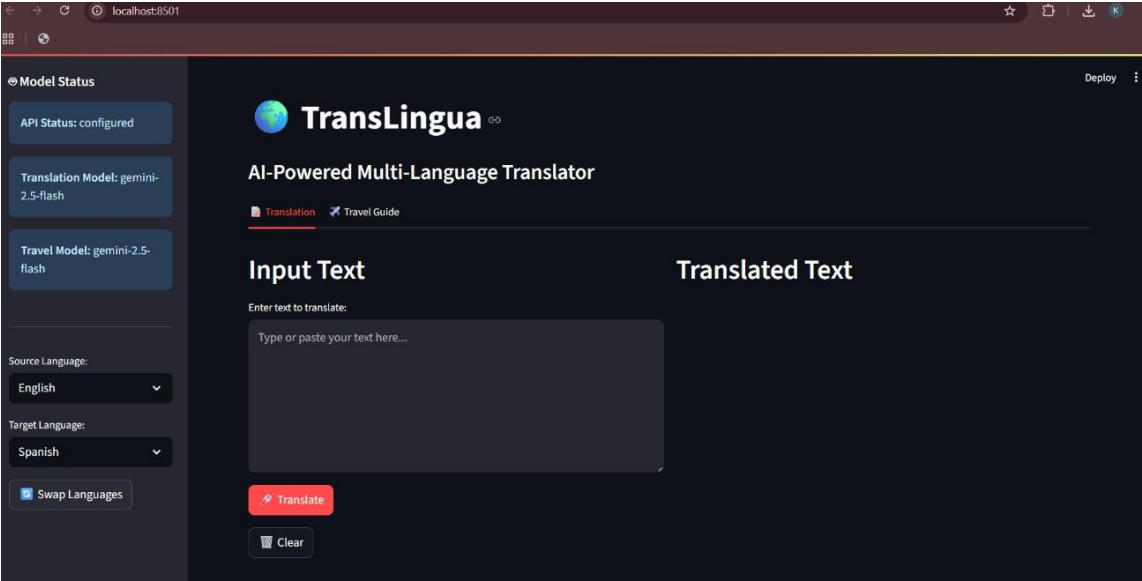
localhost:8501

K

Model Status

API Status: configured

Translation Model: gemini-2.5-flash

Travel Model: gemini-2.5-flash

Source Language:

English

Target Language:

Spanish

Swap Languages

Deploy

TransLingua

AI-Powered Multi-Language Translator

Translation

Travel Guide

Input Text

Enter text to translate:

Type or paste your text here...

Translate

Clear

Translated Text